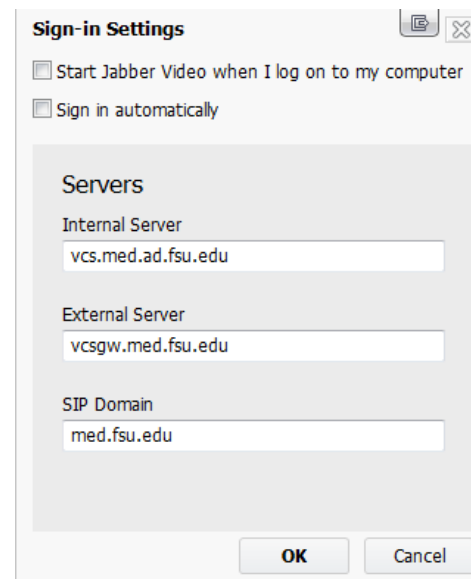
Sign-in Settings

Start Jabber Video when I log on to my computer

Sign in automatically

Servers

Internal Server

vcs.med.ad.fsu.edu

External Server

vcsgw.med.fsu.edu

SIP Domain

med.fsu.edu

OK

Cancel